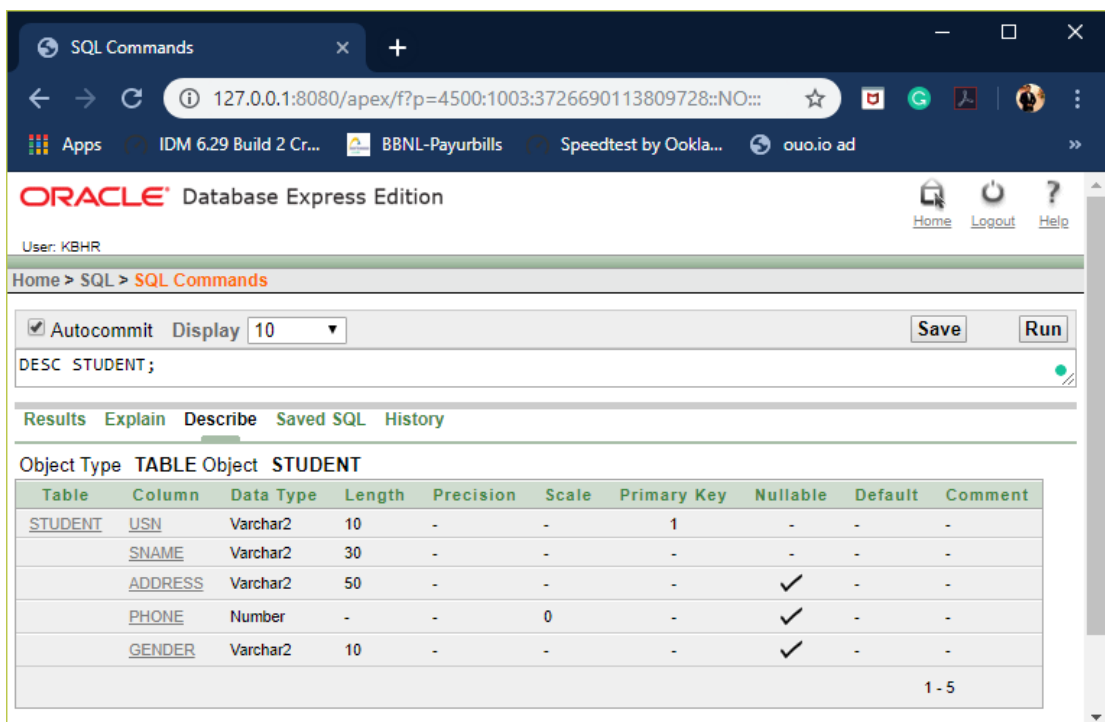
SQL Commands

127.0.0.1:8080/apex/f?p=4500:1003:3726690113809728::NO:::

Apps IDM 6.29 Build 2 Cr... BBNL-Payurbills Speedtest by Ookla... ouo.io ad

ORACLE Database Express Edition

Home Logout Help

User: KBHR

Home > SQL > SQL Commands

Autocommit Display 10 Save Run

DESC STUDENT;

Results Explain Describe Saved SQL History

Object Type TABLE Object STUDENT

| Table | Column | Data Type | Length | Precision | Scale | Primary Key | Nullable | Default | Comment |
|---|---|---|---|---|---|---|---|---|---|
| STUDENT | USN | Varchar2 | 10 | - | - | 1 | - | - | - |
| | SNAME | Varchar2 | 30 | - | - | - | - | - | - |
| | ADDRESS | Varchar2 | 50 | - | - | - | ✓ | - | - |
| | PHONE | Number | - | - | 0 | - | ✓ | - | - |
| | GENDER | Varchar2 | 10 | - | - | - | ✓ | - | - |

1 - 5